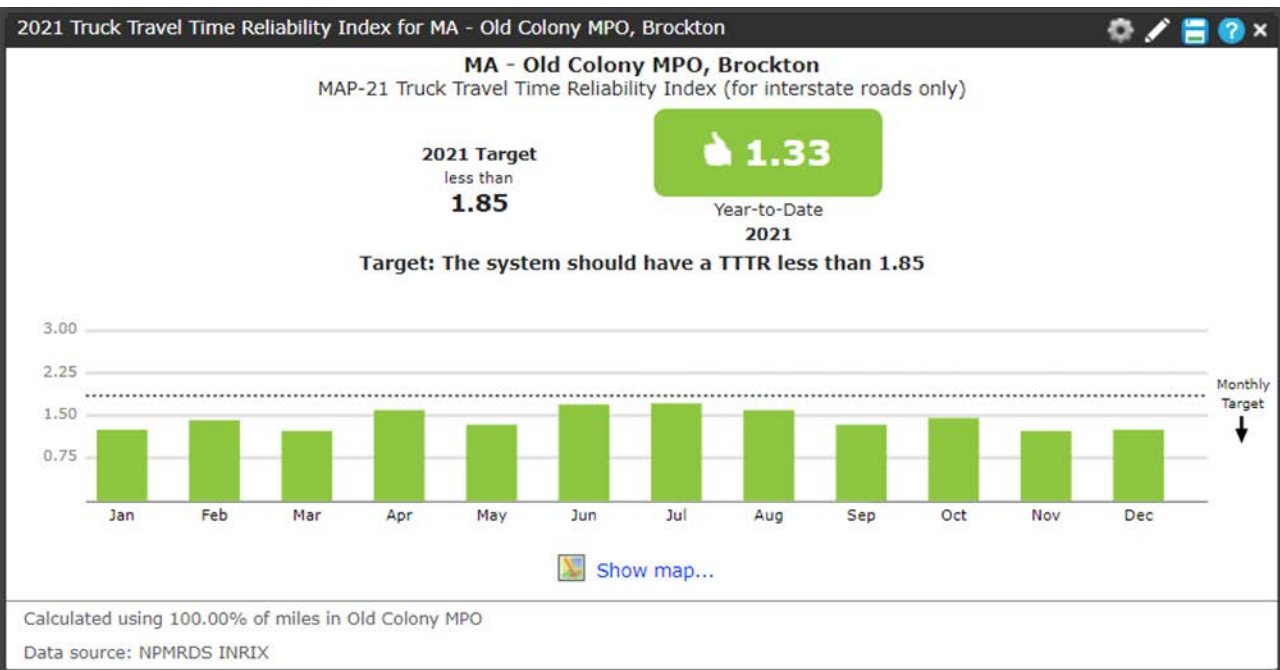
2021 Truck Travel Time Reliability Index for MA - Old Colony MPO, Brockton

MA - Old Colony MPO, Brockton
MAP-21 Truck Travel Time Reliability Index (for interstate roads only)

2021 Target
less than
1.85

1.33
Year-to-Date
2021

Target: The system should have a TTTR less than 1.85

3.00
2.25
1.50
0.75

Monthly Target

Jan Feb Mar Apr May Jun Jul Aug Sep Oct Nov Dec

Show map...

Calculated using 100.00% of miles in Old Colony MPO

Data source: NPMRDS INRIX